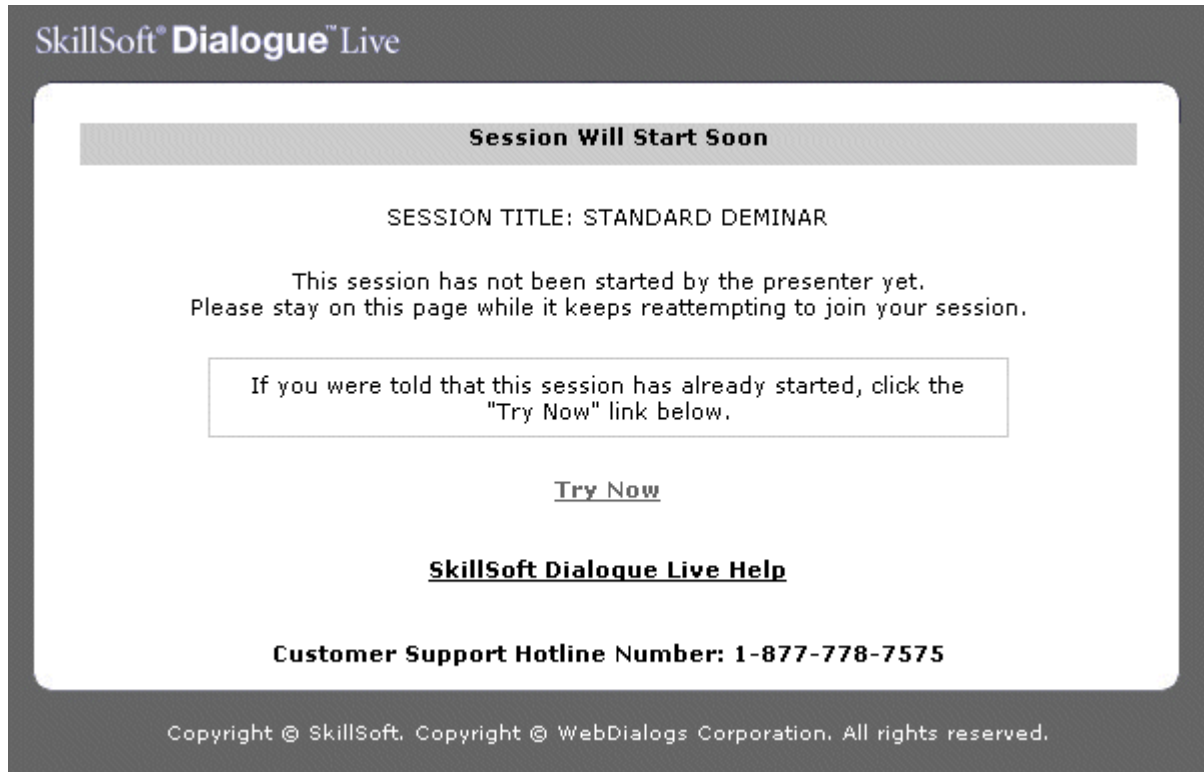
SkillSoft® Dialogue™ Live

Session Will Start Soon

SESSION TITLE: STANDARD DEMINAR

This session has not been started by the presenter yet.
Please stay on this page while it keeps reattempting to join your session.

If you were told that this session has already started, click the "Try Now" link below.

Try Now

SkillSoft Dialogue Live Help

Customer Support Hotline Number: 1-877-778-7575

Copyright © SkillSoft. Copyright © WebDialogs Corporation. All rights reserved.